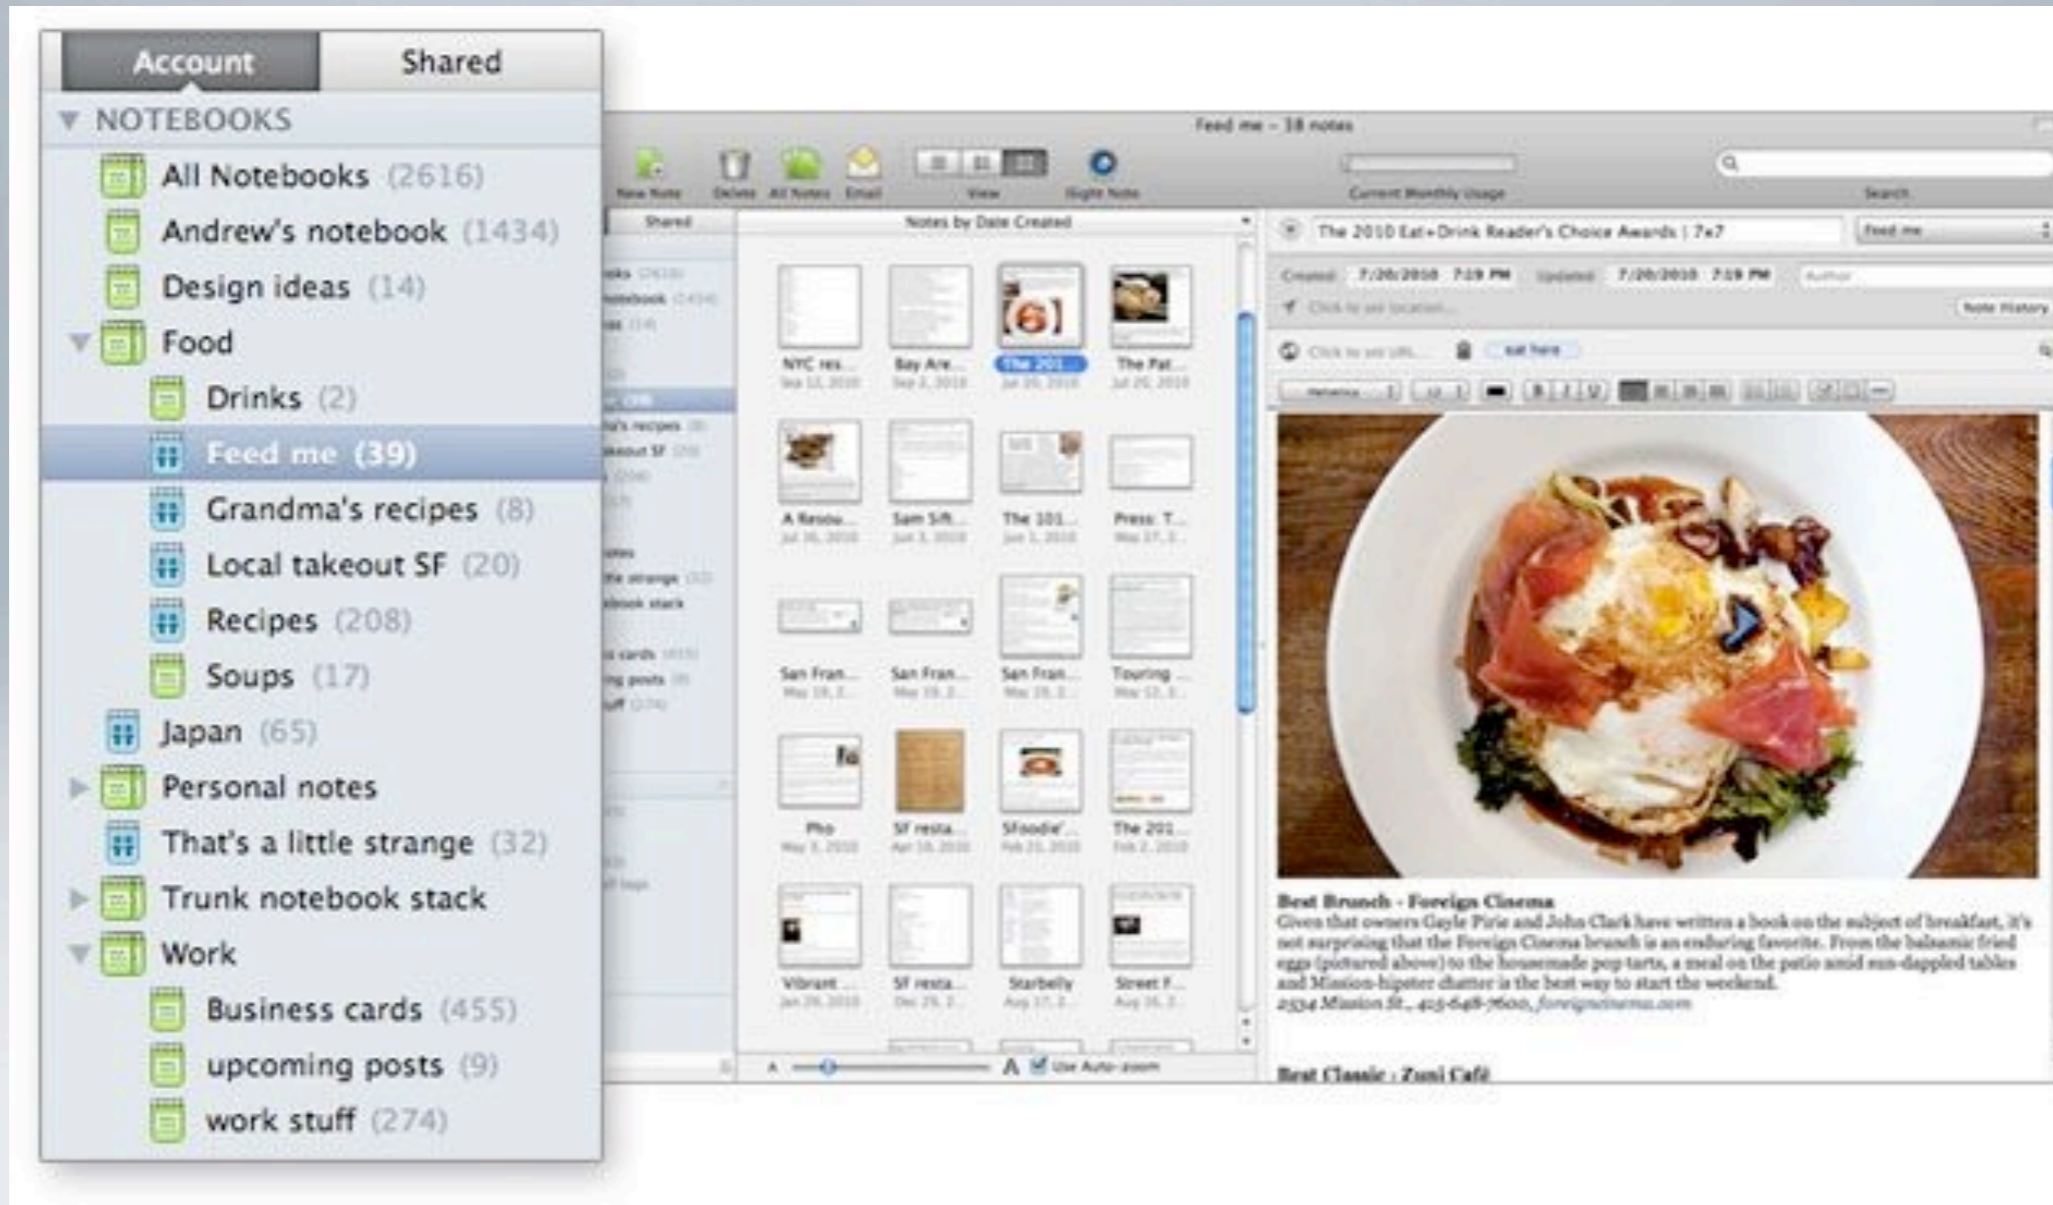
Account Shared

NOTEBOOKS

All Notebooks (2616)
Andrew's notebook (1434)
Design ideas (14)
Food
Drinks (2)
Feed me (39)
Grandma's recipes (8)
Local takeout SF (20)
Recipes (208)
Soups (17)
Japan (65)
Personal notes
That's a little strange (32)
Trunk notebook stack
Work
Business cards (455)
upcoming posts (9)
work stuff (274)

Feed me - 38 notes

New Note Delete All Notes Email View Night Note Current Monthly Usage Search

Shared Notes by Date Created

The 2010 Eat+Drink Reader's Choice Awards | 7x7 Feed me

Created 7/20/2010 7:19 PM Updated 7/20/2010 7:19 PM Author

Click to set location... Note History

Click to set URL... eat here

NYC res... Bay Are... The 201... The Pat...
A Resou... Sam Sift... The 101... Press: T...
San Fran... San Fran... San Fran... Touring ...
Pho SF resta... SFoodie'... The 201...
Vibrant ... SF resta... Starbelly Street F...

Use Auto-zoom

Best Brunch - Foreign Cinema
Given that owners Gayle Pirie and John Clark have written a book on the subject of breakfast, it's not surprising that the Foreign Cinema brunch is an enduring favorite. From the balsamic fried eggs (pictured above) to the housemade pop tarts, a meal on the patio amid sun-dappled tables and Mission-hipster chatter is the best way to start the weekend.
2534 Mission St., 415-648-7600, foreigncinema.com

Best Classic - Zuni Café